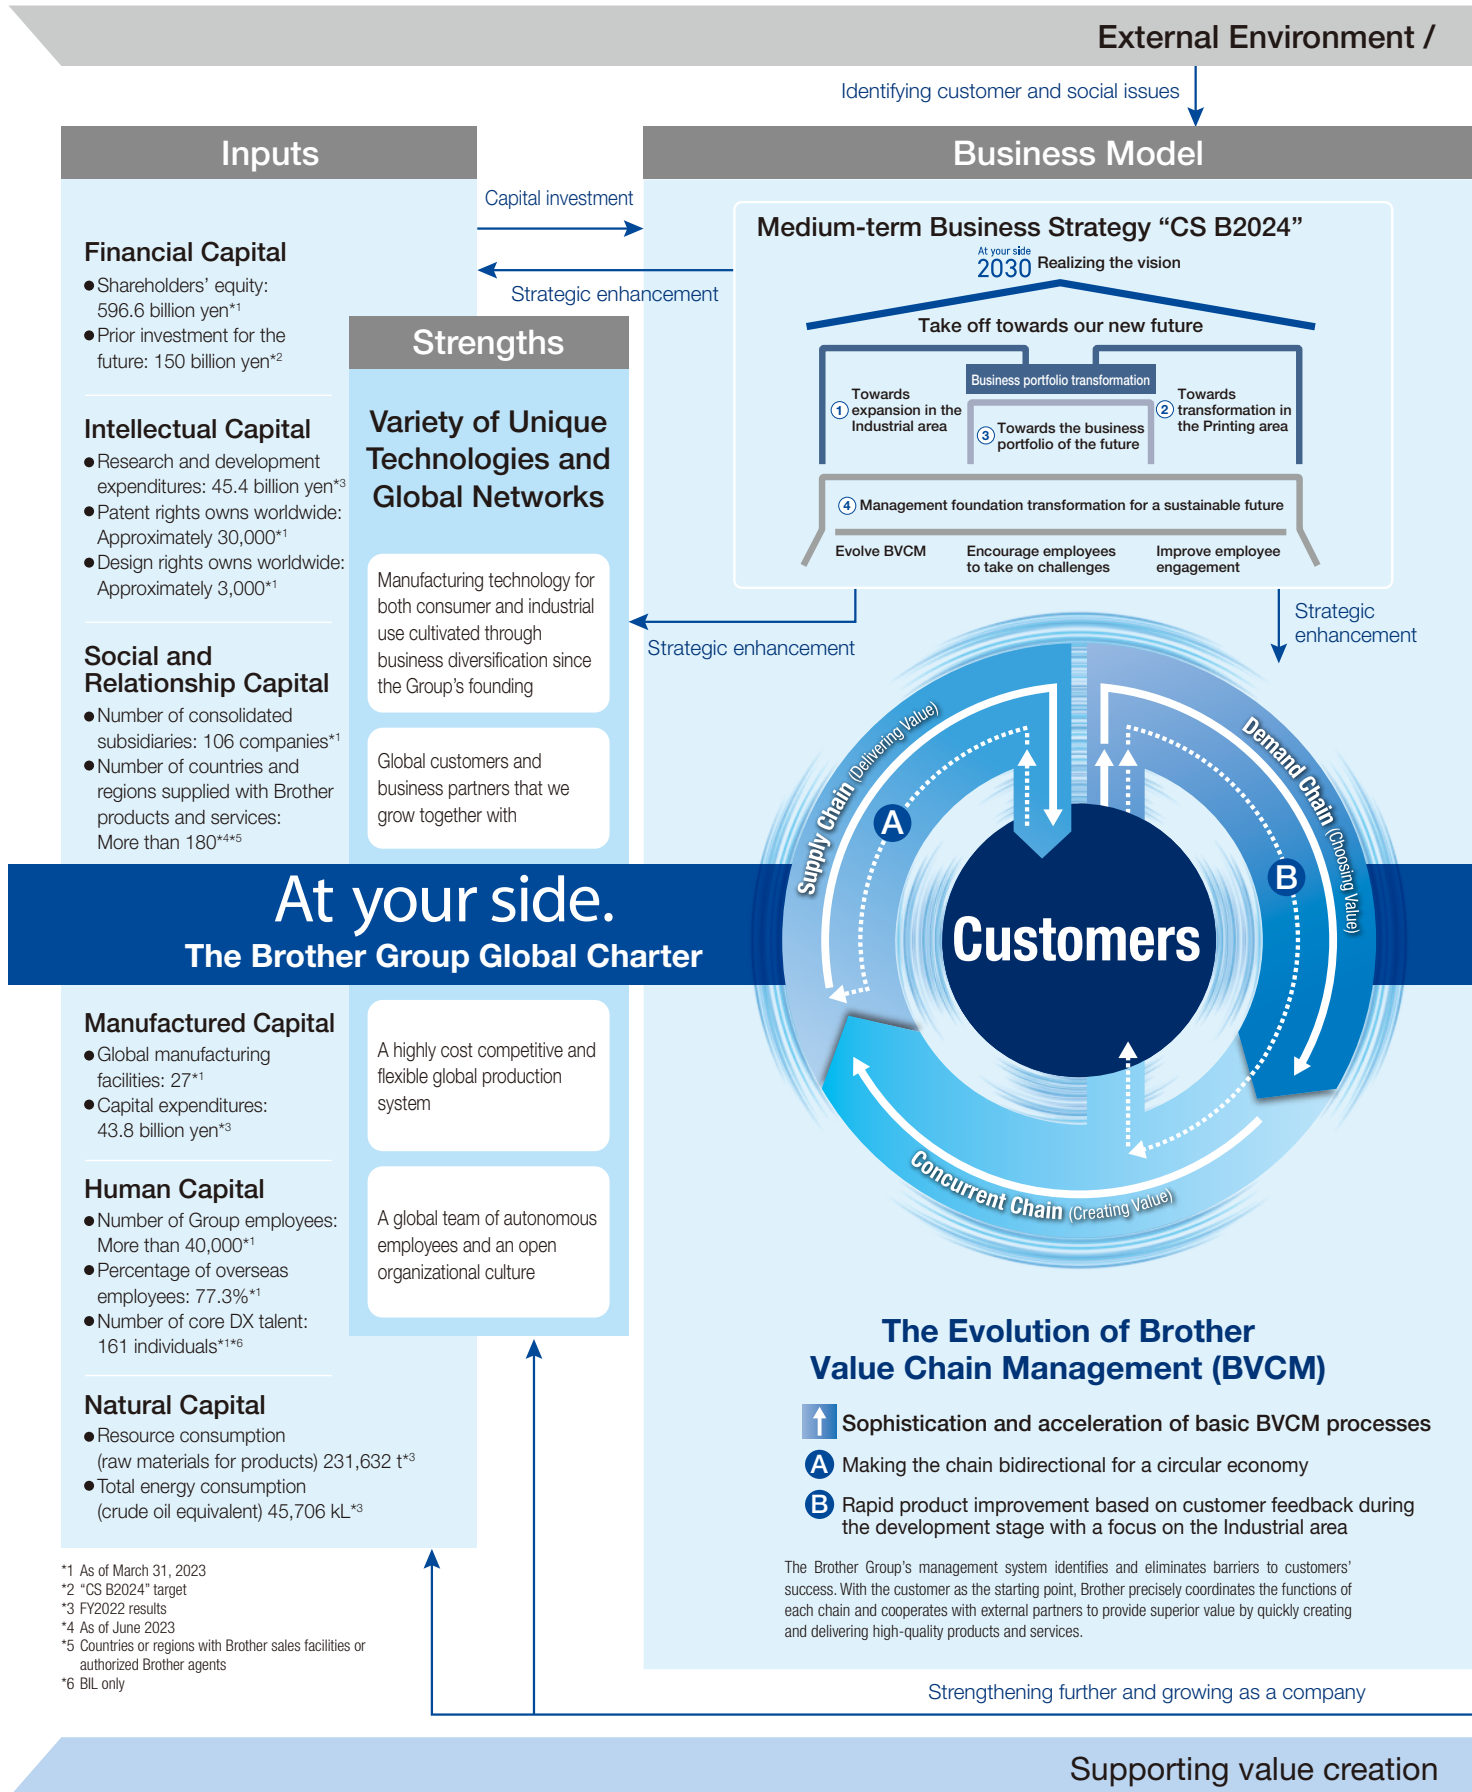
External Environment /

Identifying customer and social issues

Inputs

Capital investment

Business Model

Strategic enhancement

Financial Capital

●Shareholders' equity: 596.6 billion yen*1

●Prior investment for the future: 150 billion yen*2

Intellectual Capital

●Research and development expenditures: 45.4 billion yen*3

●Patent rights owns worldwide: Approximately 30,000*1

●Design rights owns worldwide: Approximately 3,000*1

Social and Relationship Capital

●Number of consolidated subsidiaries: 106 companies*1

●Number of countries and regions supplied with Brother products and services: More than 180*4*5

Strengths

Variety of Unique Technologies and Global Networks

Manufacturing technology for both consumer and industrial use cultivated through business diversification since the Group's founding

Global customers and business partners that we grow together with

Medium-term Business Strategy "CS B2024"

At your side 2030 Realizing the vision

Take off towards our new future

Business portfolio transformation

① Towards expansion in the Industrial area

③ Towards the business portfolio of the future

② Towards transformation in the Printing area

④ Management foundation transformation for a sustainable future

Evolve BVCM

Encourage employees to take on challenges

Improve employee engagement

Strategic enhancement

Strategic enhancement

Supply Chain (Delivering Value)

Demand Chain (Choosing Value)

A

B

Customers

Concurrent Chain (Creating Value)

At your side.

The Brother Group Global Charter

Manufactured Capital

●Global manufacturing facilities: 27*1

●Capital expenditures: 43.8 billion yen*3

Human Capital

●Number of Group employees: More than 40,000*1

●Percentage of overseas employees: 77.3%*1

●Number of core DX talent: 161 individuals*1*6

Natural Capital

●Resource consumption (raw materials for products) 231,632 t*3

●Total energy consumption (crude oil equivalent) 45,706 kL*3

A highly cost competitive and flexible global production system

A global team of autonomous employees and an open organizational culture

The Evolution of Brother Value Chain Management (BVCM)

Sophistication and acceleration of basic BVCM processes

A Making the chain bidirectional for a circular economy

B Rapid product improvement based on customer feedback during the development stage with a focus on the Industrial area

The Brother Group's management system identifies and eliminates barriers to customers' success. With the customer as the starting point, Brother precisely coordinates the functions of each chain and cooperates with external partners to provide superior value by quickly creating and delivering high-quality products and services.

*1 As of March 31, 2023
*2 "CS B2024" target
*3 FY2022 results
*4 As of June 2023
*5 Countries or regions with Brother sales facilities or authorized Brother agents
*6 BIL only

Strengthening further and growing as a company

Supporting value creation